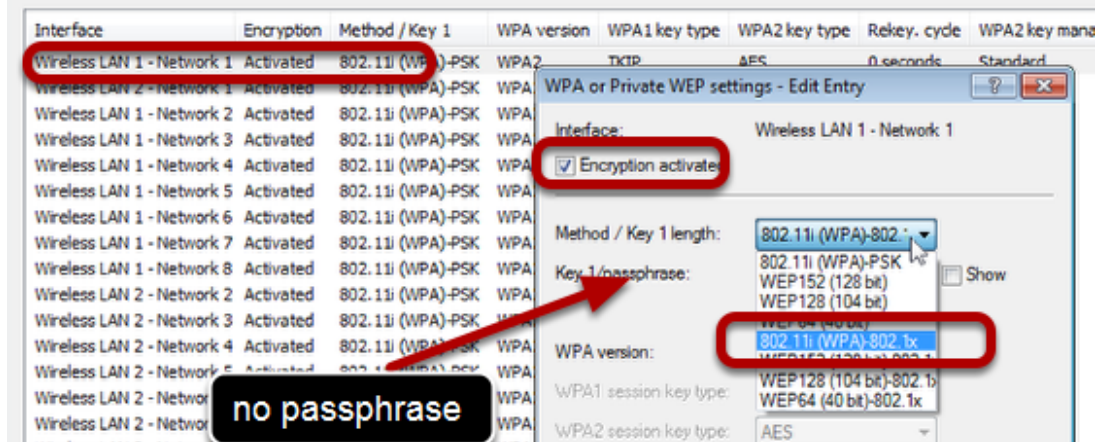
| Interface | Encryption | Method / Key 1 | WPA version | WPA1 key type | WPA2 key type | Rekey. cycle | WPA2 key mana |
|---|---|---|---|---|---|---|---|
| Wireless LAN 1 - Network 1 | Activated | 802.11i (WPA)-PSK | WPA2 | TKIP | AES | 0 seconds | Standard |
| Wireless LAN 2 - Network 1 | Activated | 802.11i (WPA)-PSK | WPA | | | | |
| Wireless LAN 1 - Network 2 | Activated | 802.11i (WPA)-PSK | WPA | | | | |
| Wireless LAN 1 - Network 3 | Activated | 802.11i (WPA)-PSK | WPA | | | | |
| Wireless LAN 1 - Network 4 | Activated | 802.11i (WPA)-PSK | WPA | | | | |
| Wireless LAN 1 - Network 5 | Activated | 802.11i (WPA)-PSK | WPA | | | | |
| Wireless LAN 1 - Network 6 | Activated | 802.11i (WPA)-PSK | WPA | | | | |
| Wireless LAN 1 - Network 7 | Activated | 802.11i (WPA)-PSK | WPA | | | | |
| Wireless LAN 1 - Network 8 | Activated | 802.11i (WPA)-PSK | WPA | | | | |
| Wireless LAN 2 - Network 2 | Activated | 802.11i (WPA)-PSK | WPA | | | | |
| Wireless LAN 2 - Network 3 | Activated | 802.11i (WPA)-PSK | WPA | | | | |
| Wireless LAN 2 - Network 4 | Activated | 802.11i (WPA)-PSK | WPA | | | | |
| Wireless LAN 2 - Network 5 | Activated | 802.11i (WPA)-PSK | WPA | | | | |
| Wireless LAN 2 - Networ | | | WPA | | | | |
| Wireless LAN 2 - Networ | | | WPA | | | | |

WPA or Private WEP settings - Edit Entry

? X

Interface: Wireless LAN 1 - Network 1

Encryption activated

Method / Key 1 length: 802.11i (WPA)-802.1

Key 1/passphrase: Show

802.11i (WPA)-PSK
WEP152 (128 bit)
WEP128 (104 bit)
WEP64 (40 bit)
802.11i (WPA)-802.1x
WEP152 (128 bit)-802.1x
WEP128 (104 bit)-802.1x
WEP64 (40 bit)-802.1x

WPA version:

WPA1 session key type:

WPA2 session key type: AES

no passphrase